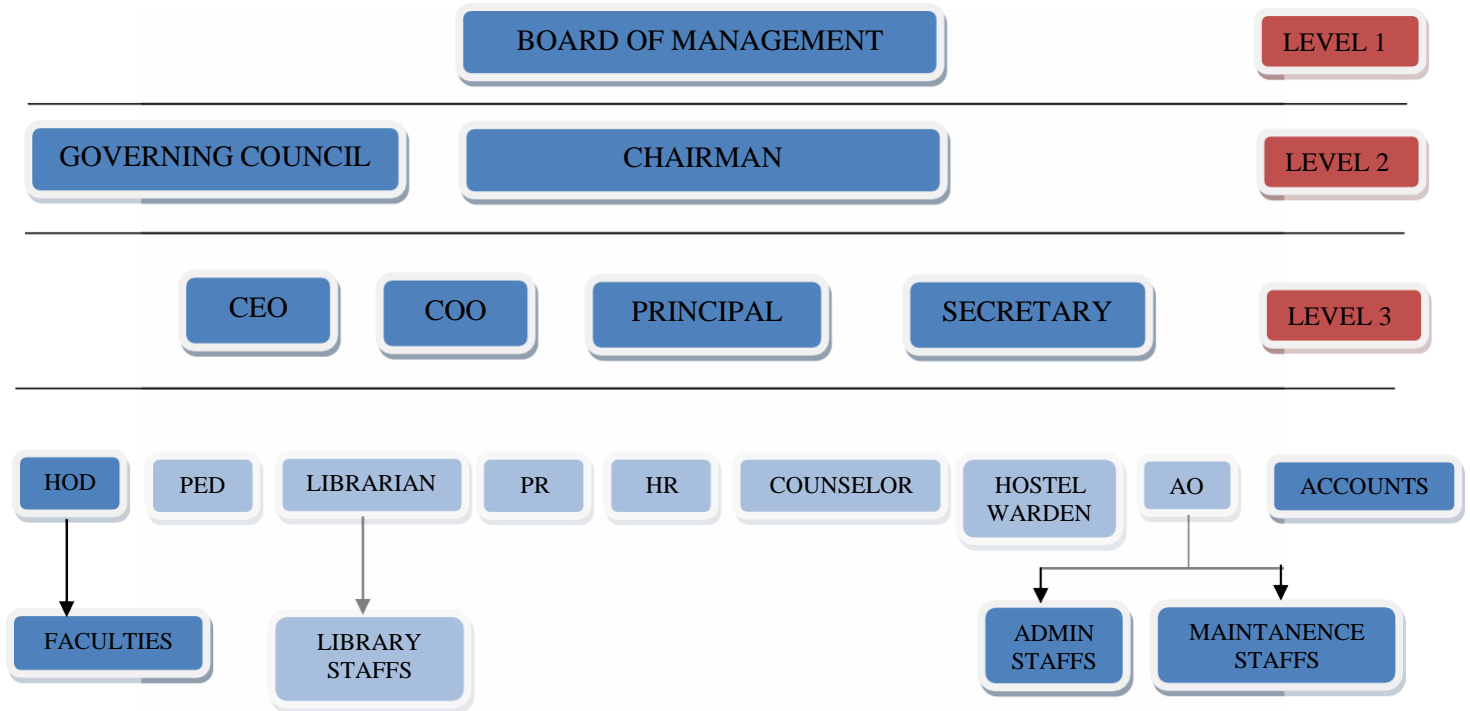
BOARD OF MANAGEMENT

LEVEL 1

GOVERNING COUNCIL

CHAIRMAN

LEVEL 2

CEO

COO

PRINCIPAL

SECRETARY

LEVEL 3

HOD

PED

LIBRARIAN

PR

HR

COUNSELOR

HOSTEL WARDEN

AO

ACCOUNTS

FACULTIES

LIBRARY STAFFS

ADMIN STAFFS

MAINTANENCE STAFFS